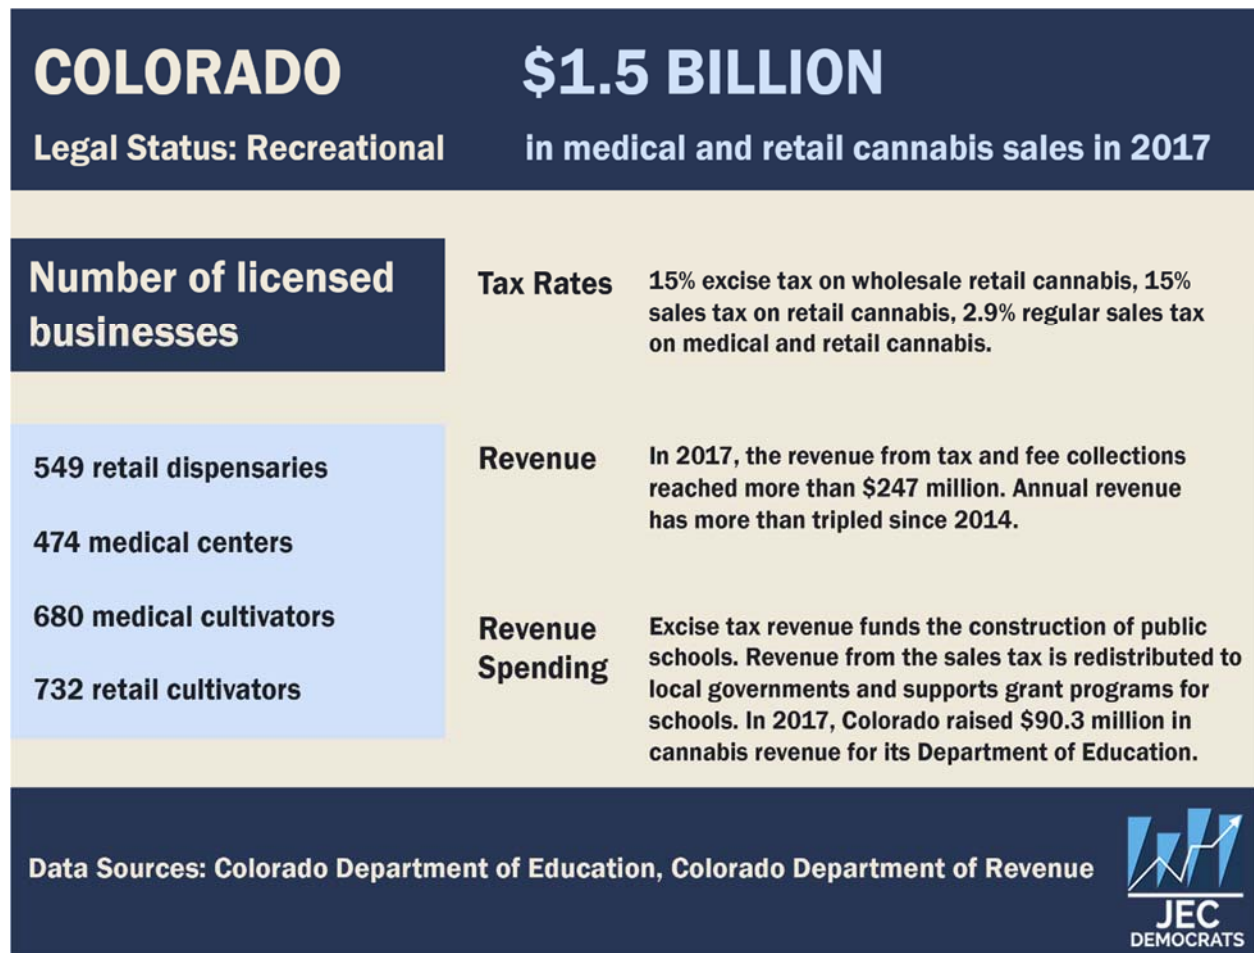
COLORADO

Legal Status: Recreational

$1.5 BILLION

in medical and retail cannabis sales in 2017

Number of licensed businesses

549 retail dispensaries

474 medical centers

680 medical cultivators

732 retail cultivators

Tax Rates

15% excise tax on wholesale retail cannabis, 15% sales tax on retail cannabis, 2.9% regular sales tax on medical and retail cannabis.

Revenue

In 2017, the revenue from tax and fee collections reached more than $247 million. Annual revenue has more than tripled since 2014.

Revenue Spending

Excise tax revenue funds the construction of public schools. Revenue from the sales tax is redistributed to local governments and supports grant programs for schools. In 2017, Colorado raised $90.3 million in cannabis revenue for its Department of Education.

Data Sources: Colorado Department of Education, Colorado Department of Revenue

JEC DEMOCRATS